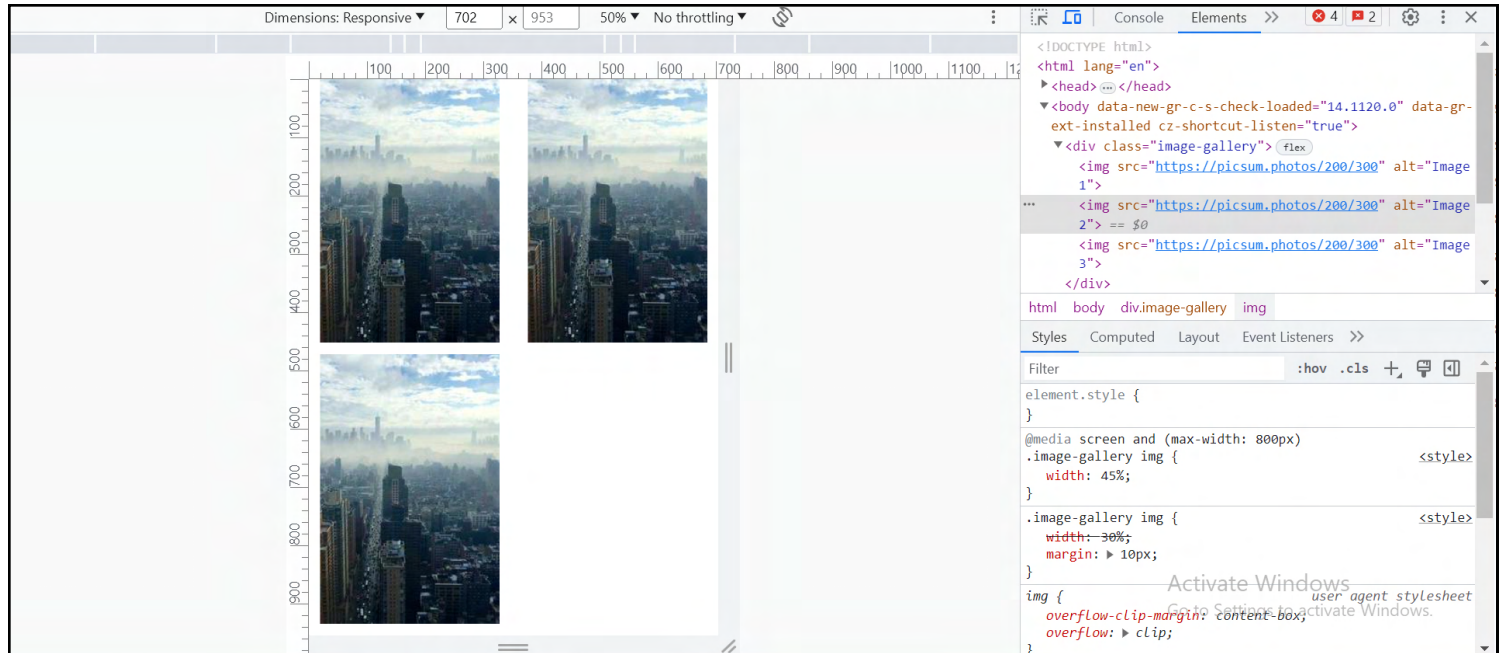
Dimensions: Responsive ▾ 702 × 953 50% ▾ No throttling ▾

100 200 300 400 500 600 700 800 900 1000 1100 12

100 200 300 400 500 600 700 800 900

Console Elements » 4 2

<!DOCTYPE html>
<html lang="en">
▶<head> ⋯ </head>
▼<body data-new-gr-c-s-check-loaded="14.1120.0" data-gr-ext-installed cz-shortcut-listen="true">
▼<div class="image-gallery"> flex
<img src="https://picsum.photos/200/300" alt="Image 1">
⋯ <img src="https://picsum.photos/200/300" alt="Image 2"> == $0
<img src="https://picsum.photos/200/300" alt="Image 3">
</div>

html body div.image-gallery img

Styles Computed Layout Event Listeners »

Filter :hov .cls +

element.style {
}
@media screen and (max-width: 800px)
.image-gallery img { <style>
width: 45%;
}
.image-gallery img { <style>
width: 30%;
margin: ▶ 10px;
}
img { user agent stylesheet
overflow-clip-margin: content-box;
overflow: ▶ clip;

Activate Windows
Go to Settings to activate Windows.